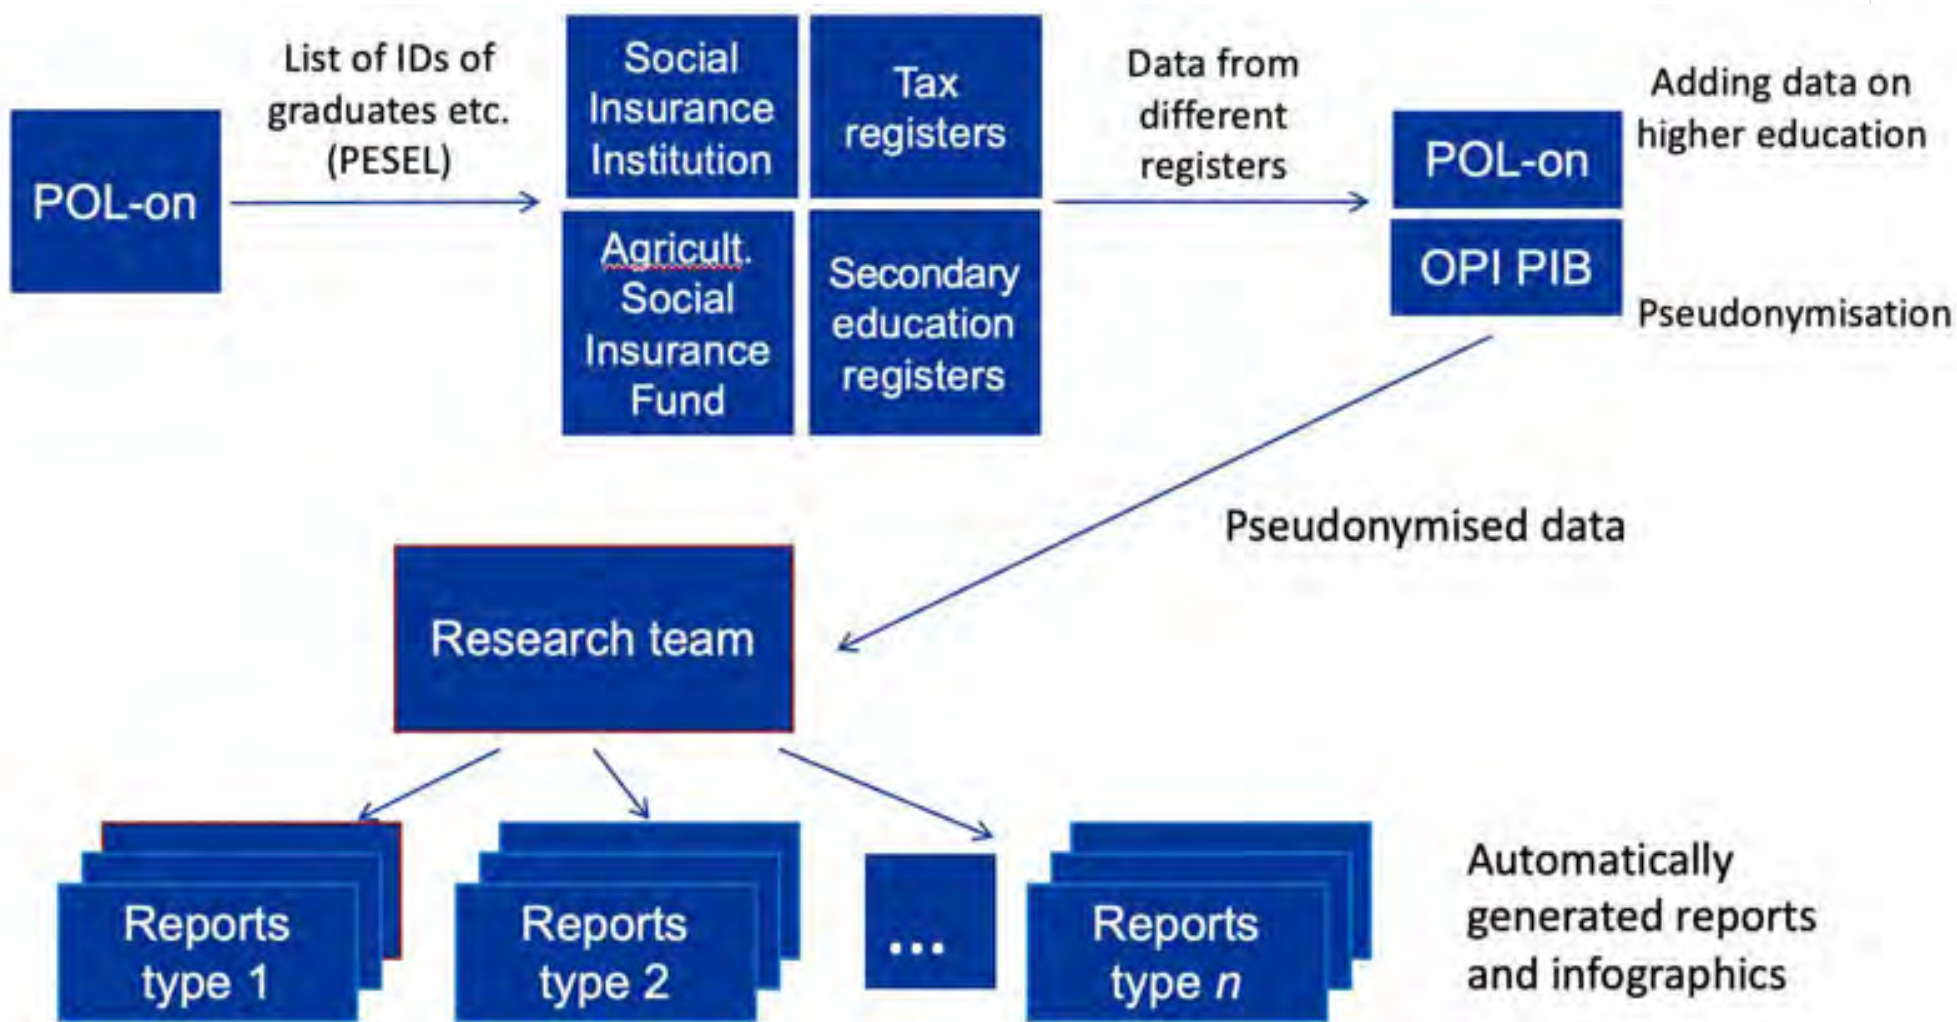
POL-on

List of IDs of graduates etc. (PESEL)

Social Insurance Institution

Tax registers

Agricult. Social Insurance Fund

Secondary education registers

Data from different registers

POL-on

OPI PIB

Adding data on higher education

Pseudonymisation

Pseudonymised data

Research team

Reports type 1

Reports type 2

...

Reports type *n*

Automatically generated reports and infographics